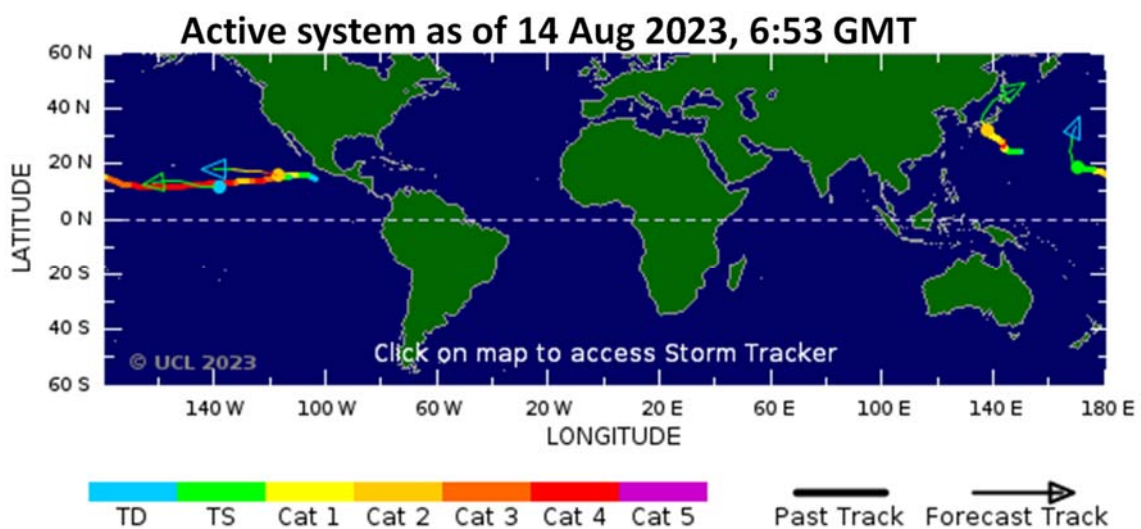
Active system as of 14 Aug 2023, 6:53 GMT

60 N
40 N
20 N
0 N
20 S
40 S
60 S

LATITUDE

© UCL 2023

Click on map to access Storm Tracker

140 W 100 W 60 W 20 W 20 E 60 E 100 E 140 E 180 E

LONGITUDE

TD TS Cat 1 Cat 2 Cat 3 Cat 4 Cat 5

Past Track Forecast Track